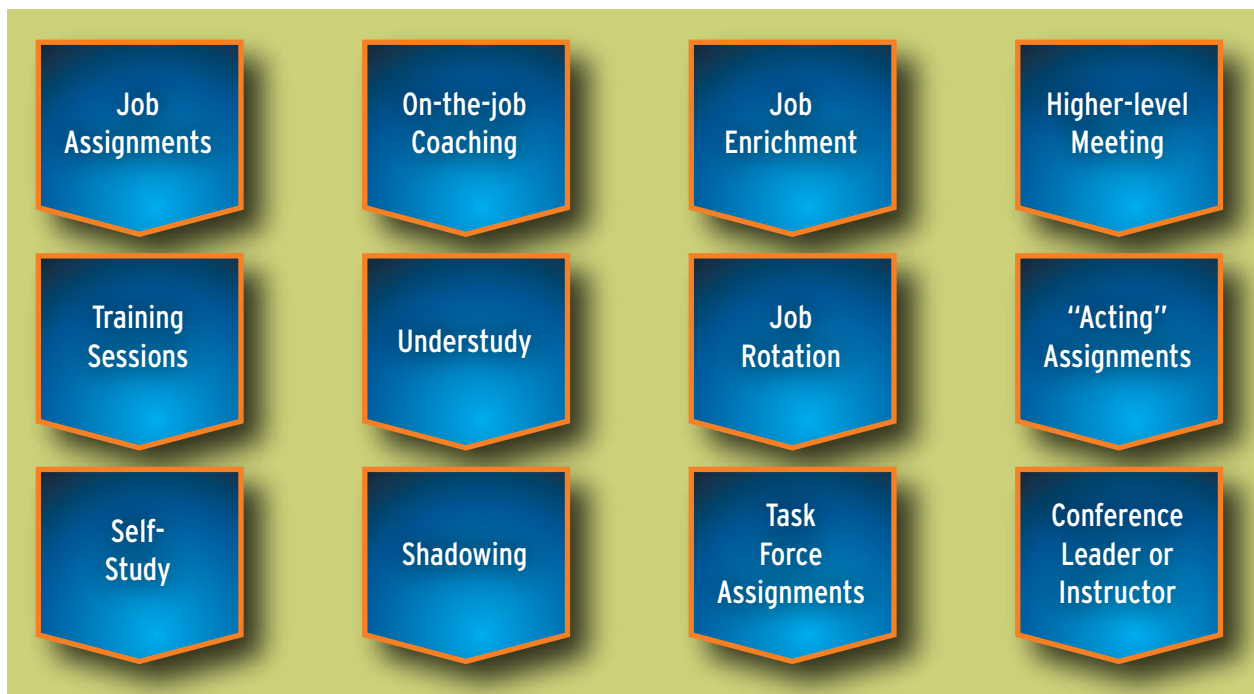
Job Assignments

On-the-job Coaching

Job Enrichment

Higher-level Meeting

Training Sessions

Understudy

Job Rotation

"Acting" Assignments

Self-Study

Shadowing

Task Force Assignments

Conference Leader or Instructor